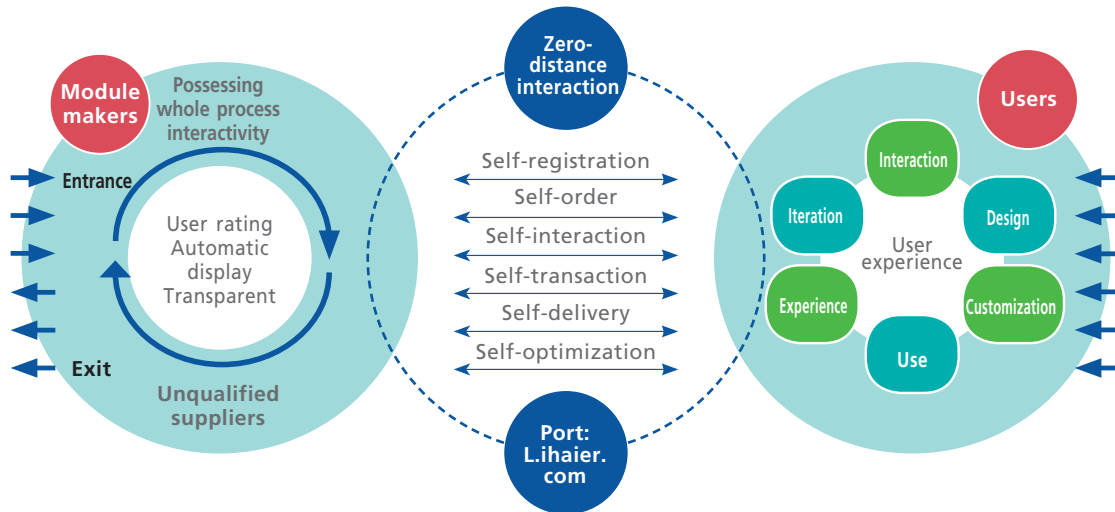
Module makers

Possessing whole process interactivity

Entrance

User rating
Automatic display
Transparent

Exit

Unqualified suppliers

Zero-distance interaction

Self-registration

Self-order

Self-interaction

Self-transaction

Self-delivery

Self-optimization

Port: L.ihaier.com

Users

Interaction

Iteration

Design

User experience

Experience

Customization

Use